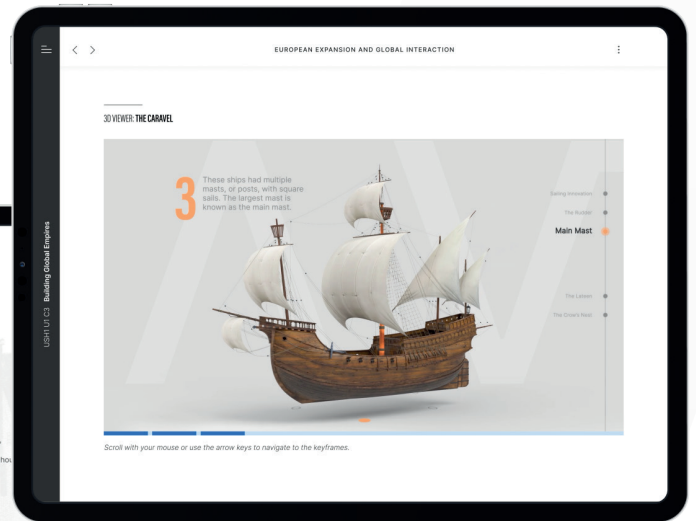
USH U1 C3 Building Global Empires

EUROPEAN EXPANSION AND GLOBAL INTERACTION

3D VIEWER: THE CARAVEL

3

These ships had multiple masts, or posts, with square sails. The largest mast is known as the main mast.

Sailing Innovation

The Rudder

Main Mast

The Lateen

The Crow's Nest

Scroll with your mouse or use the arrow keys to navigate to the keyframes.